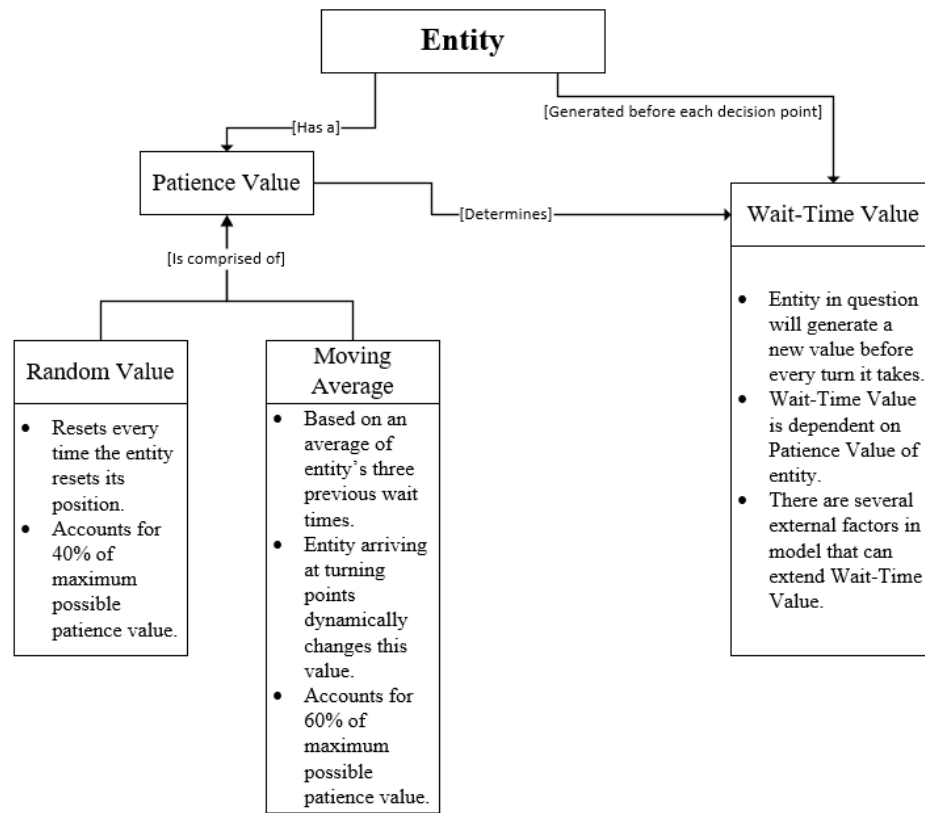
Entity

[Has a]

[Generated before each decision point]

Patience Value

[Determines]

Wait-Time Value

[Is comprised of]

Random Value

- Resets every time the entity resets its position.
- Accounts for 40% of maximum possible patience value.

Moving Average

- Based on an average of entity's three previous wait times.
- Entity arriving at turning points dynamically changes this value.
- Accounts for 60% of maximum possible patience value.

- Entity in question will generate a new value before every turn it takes.
- Wait-Time Value is dependent on Patience Value of entity.
- There are several external factors in model that can extend Wait-Time Value.